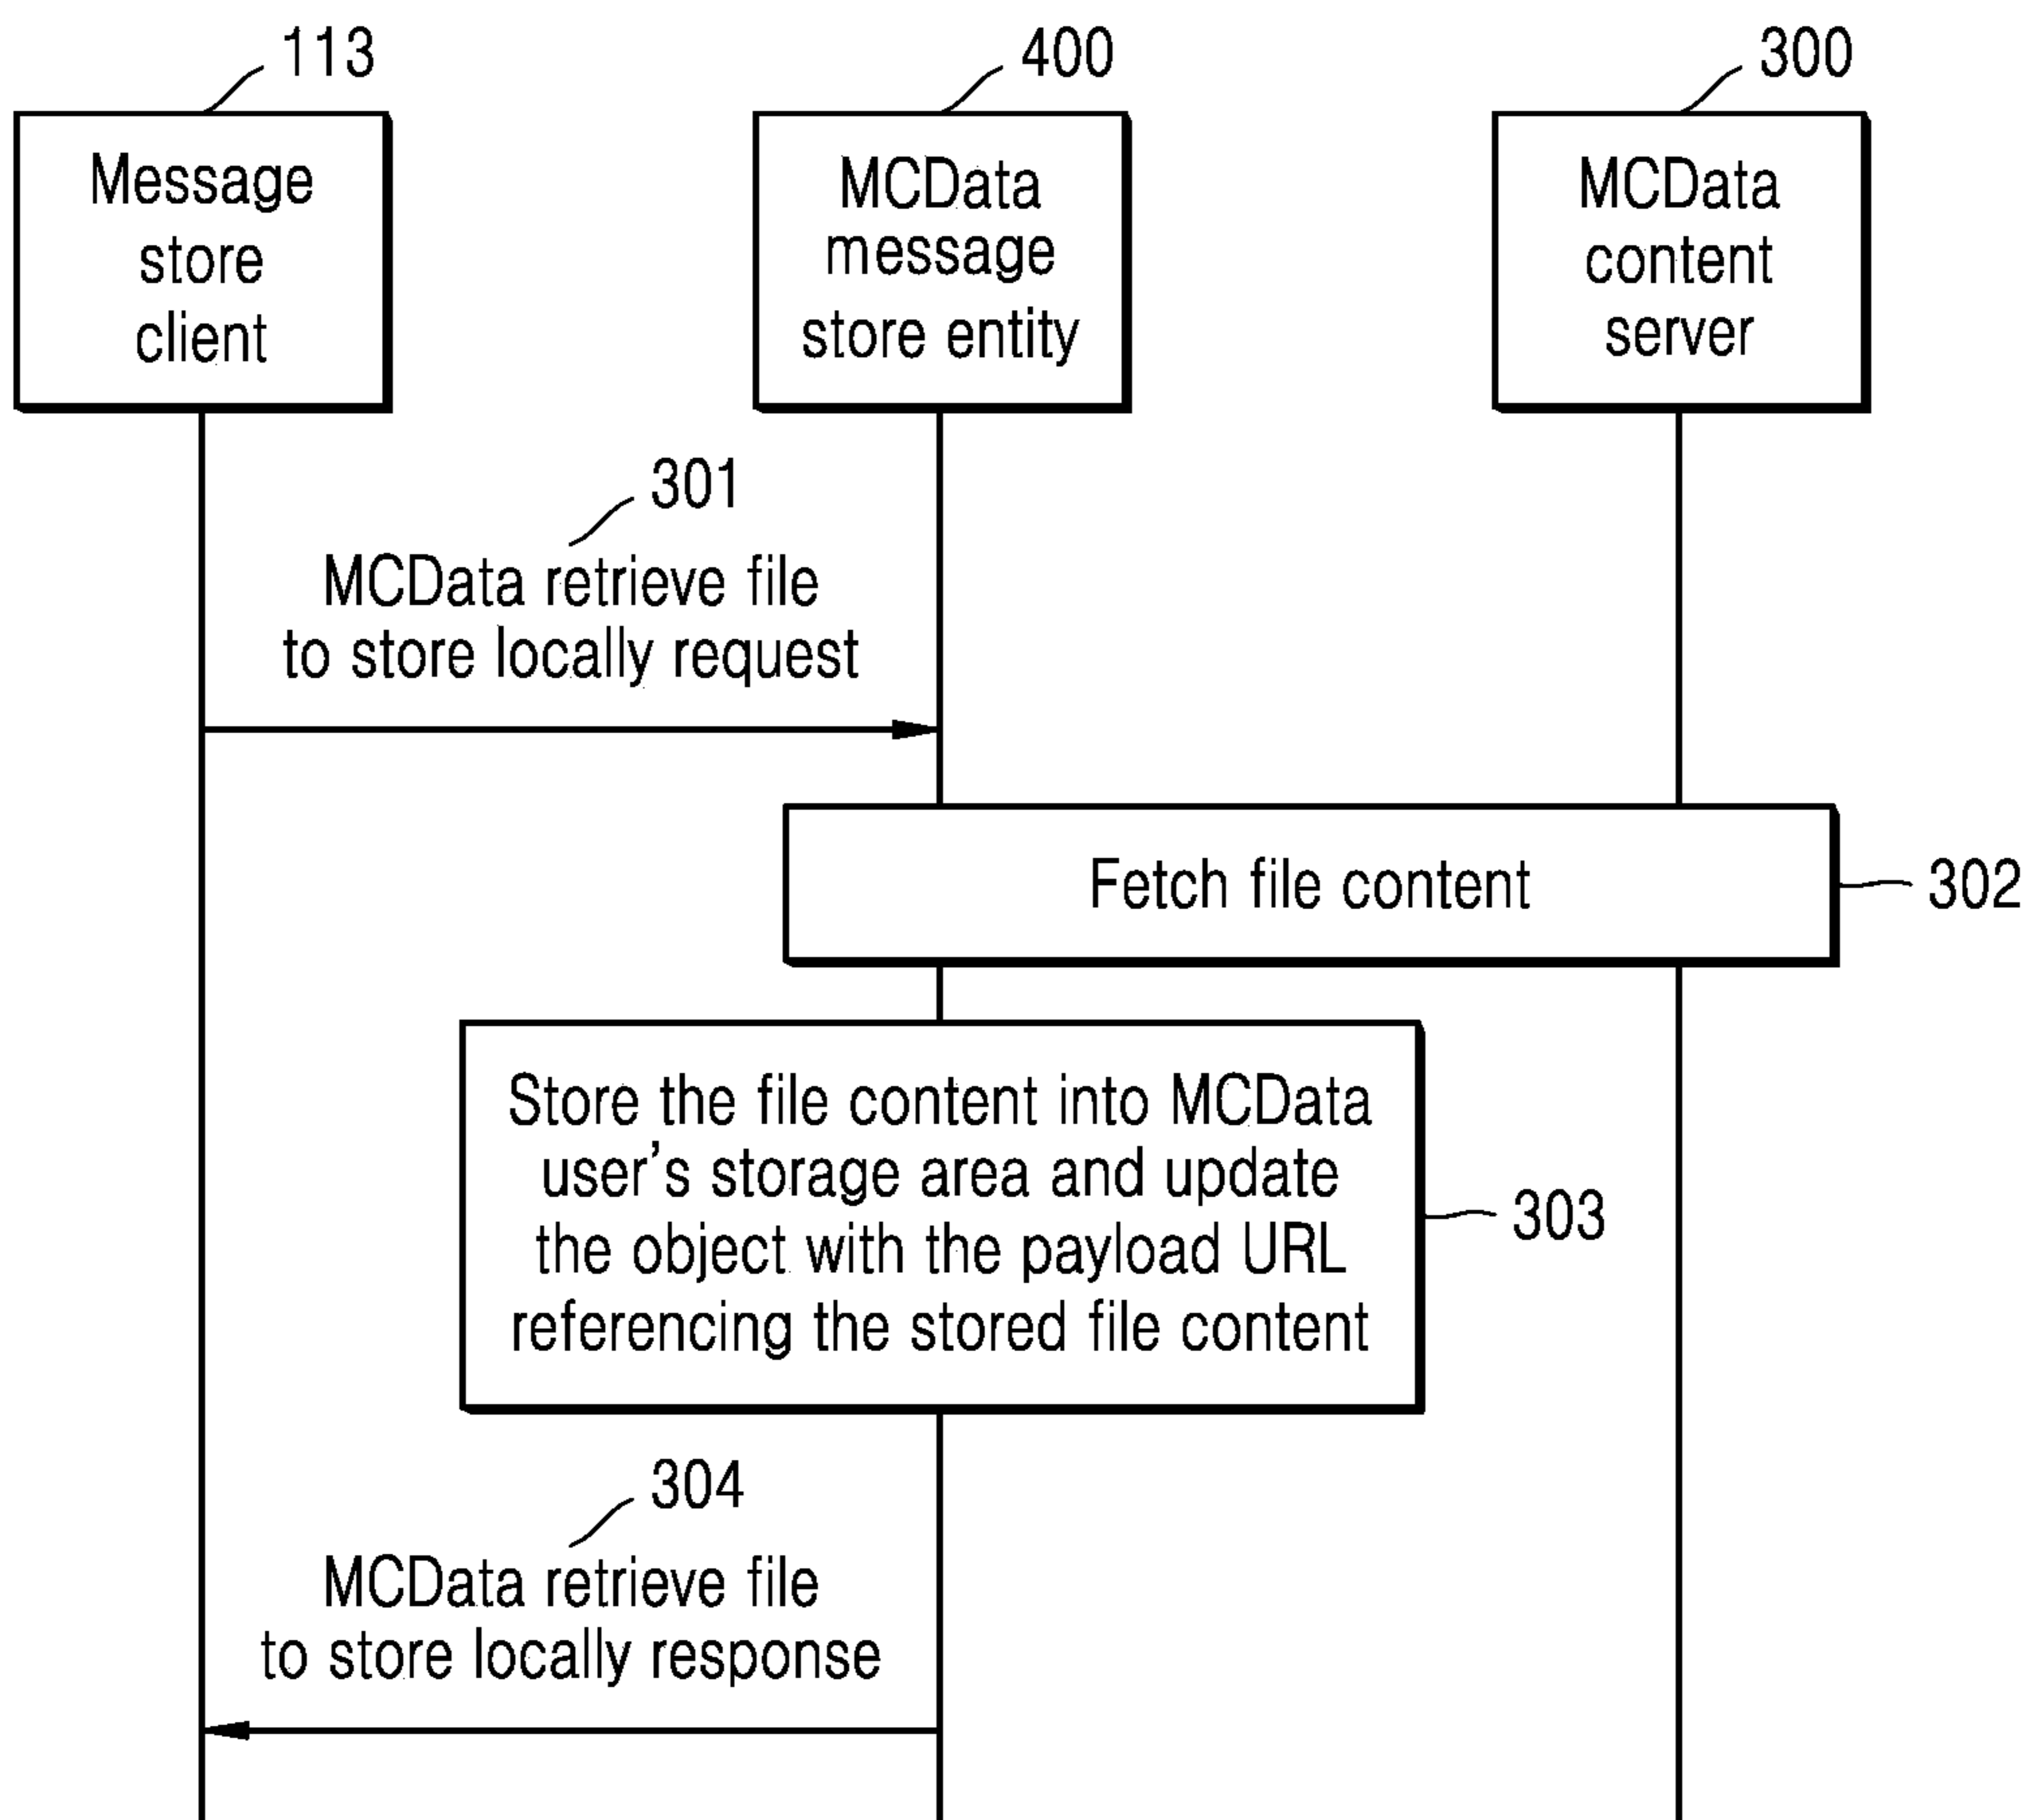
113

Message store client

400

MCData message store entity

300

MCData content server

301

MCData retrieve file to store locally request

Fetch file content

302

Store the file content into MCData user's storage area and update the object with the payload URL referencing the stored file content

303

304

MCData retrieve file to store locally response